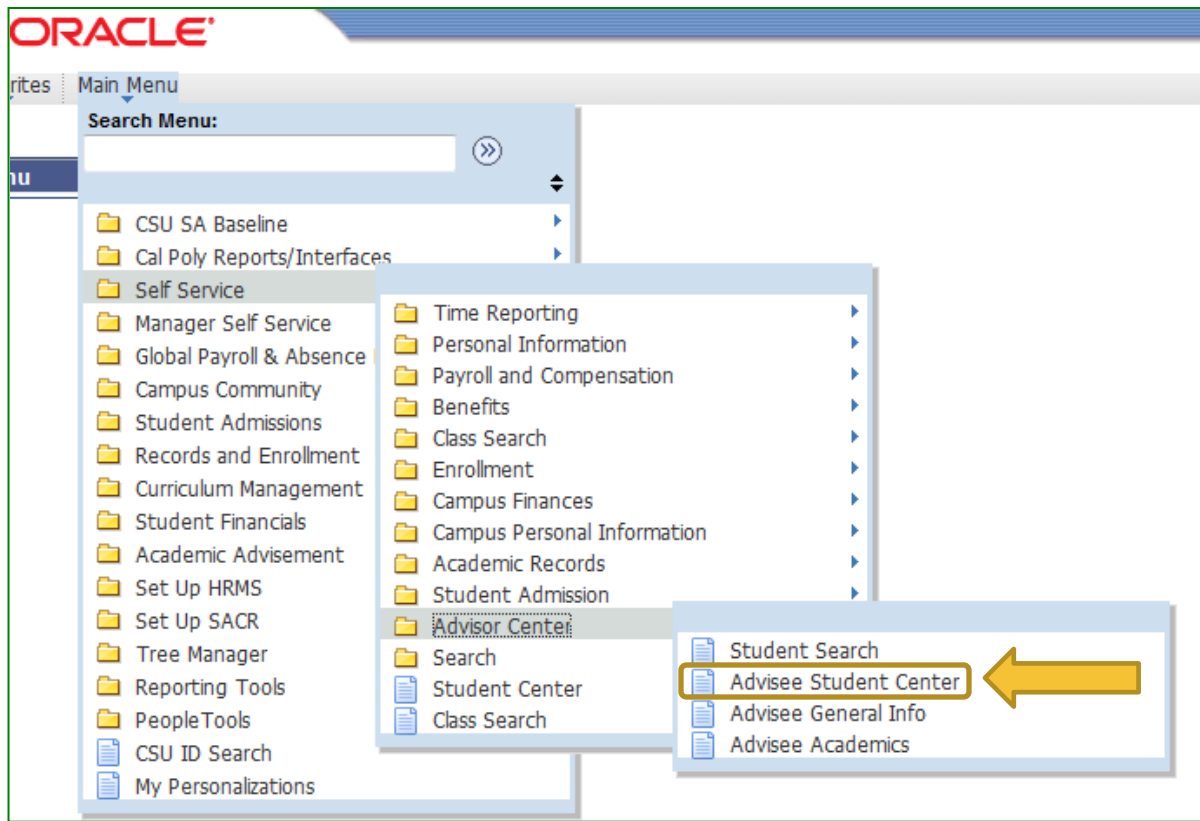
ORACLE

rites Main Menu

Search Menu:

nu

CSU SA Baseline
Cal Poly Reports/Interfaces
Self Service
Manager Self Service
Global Payroll & Absence
Campus Community
Student Admissions
Records and Enrollment
Curriculum Management
Student Financials
Academic Advisement
Set Up HRMS
Set Up SACR
Tree Manager
Reporting Tools
PeopleTools
CSU ID Search
My Personalizations

Time Reporting
Personal Information
Payroll and Compensation
Benefits
Class Search
Enrollment
Campus Finances
Campus Personal Information
Academic Records
Student Admission
Advisor Center
Search
Student Center
Class Search

Student Search
Advisee Student Center
Advisee General Info
Advisee Academics